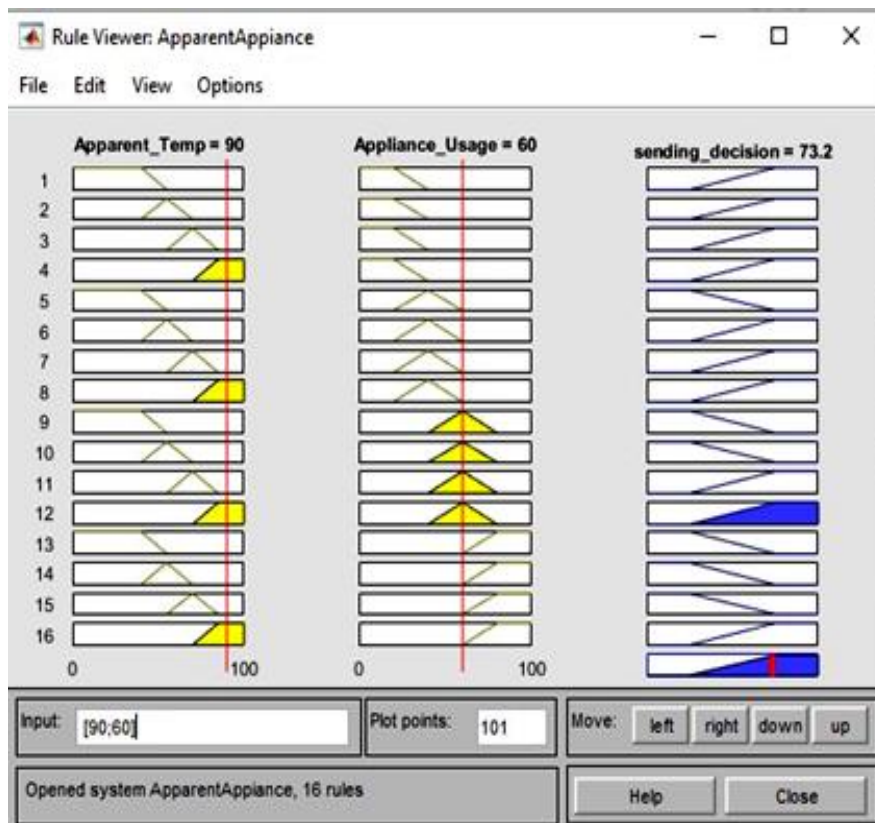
Rule Viewer: ApparentAppiance

File Edit View Options

Apparent_Temp = 90

Appliance_Usage = 60

sending_decision = 73.2

1
2
3
4
5
6
7
8
9
10
11
12
13
14
15
16

0

100

0

100

Input: [90;60]

Plot points: 101

Move: left right down up

Opened system ApparentAppiance, 16 rules

Help

Close